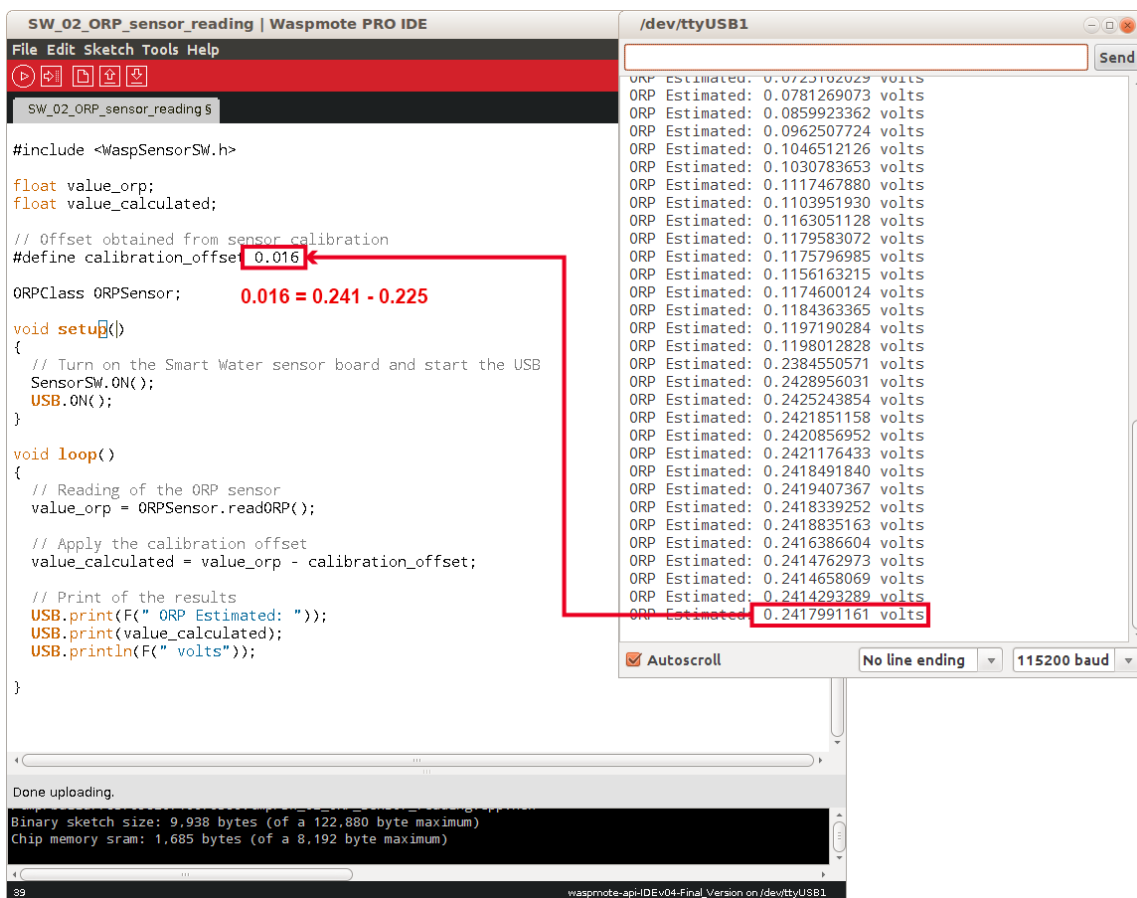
SW_02_ORP_sensor_reading | Waspmote PRO IDE

File Edit Sketch Tools Help

SW_02_ORP_sensor_reading §

#include <WaspSensorSW.h>

float value_orp;
float value_calculated;

// Offset obtained from sensor calibration
#define calibration_offset 0.016

ORPClass ORPSensor;

0.016 = 0.241 - 0.225

void setup()
{
  // Turn on the Smart Water sensor board and start the USB
  SensorSW.ON();
  USB.ON();
}

void loop()
{
  // Reading of the ORP sensor
  value_orp = ORPSensor.readORP();

  // Apply the calibration offset
  value_calculated = value_orp - calibration_offset;

  // Print of the results
  USB.print(F(" ORP Estimated: "));
  USB.print(value_calculated);
  USB.println(F(" volts"));

}

Done uploading.

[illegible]
Binary sketch size: 9,938 bytes (of a 122,880 byte maximum)
Chip memory sram: 1,685 bytes (of a 8,192 byte maximum)

39

waspmote-api-IDEv04-Final_Version on /dev/ttyUSB1

/dev/ttyUSB1

Send

ORP Estimated: 0.0725162029 volts
ORP Estimated: 0.0781269073 volts
ORP Estimated: 0.0859923362 volts
ORP Estimated: 0.0962507724 volts
ORP Estimated: 0.1046512126 volts
ORP Estimated: 0.1030783653 volts
ORP Estimated: 0.1117467880 volts
ORP Estimated: 0.1103951930 volts
ORP Estimated: 0.1163051128 volts
ORP Estimated: 0.1179583072 volts
ORP Estimated: 0.1175796985 volts
ORP Estimated: 0.1156163215 volts
ORP Estimated: 0.1174600124 volts
ORP Estimated: 0.1184363365 volts
ORP Estimated: 0.1197190284 volts
ORP Estimated: 0.1198012828 volts
ORP Estimated: 0.2384550571 volts
ORP Estimated: 0.2428956031 volts
ORP Estimated: 0.2425243854 volts
ORP Estimated: 0.2421851158 volts
ORP Estimated: 0.2420856952 volts
ORP Estimated: 0.2421176433 volts
ORP Estimated: 0.2418491840 volts
ORP Estimated: 0.2419407367 volts
ORP Estimated: 0.2418339252 volts
ORP Estimated: 0.2418835163 volts
ORP Estimated: 0.2416386604 volts
ORP Estimated: 0.2414762973 volts
ORP Estimated: 0.2414658069 volts
ORP Estimated: 0.2414293289 volts
ORP Estimated: 0.2417991161 volts

Autoscroll

No line ending

115200 baud